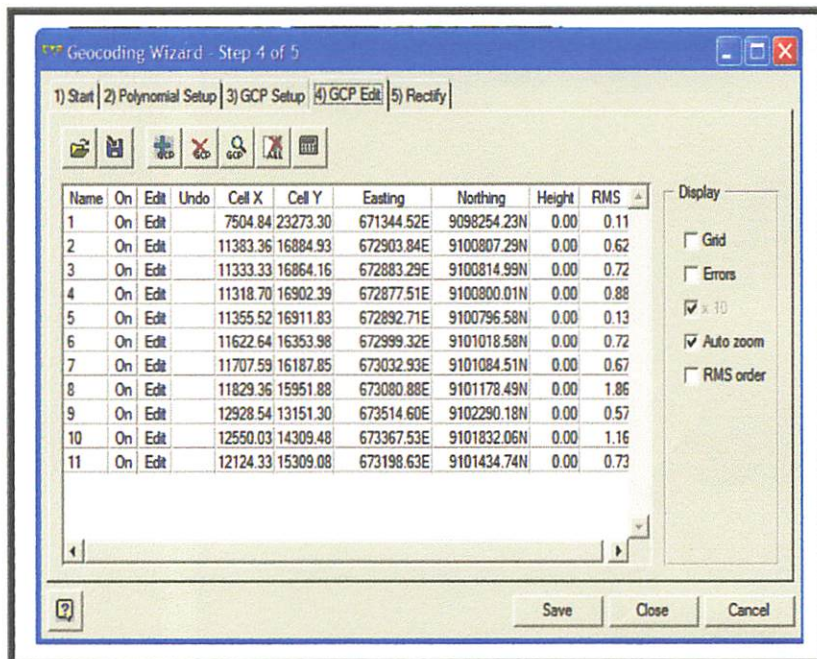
Geocoding Wizard - Step 4 of 5

1) Start | 2) Polynomial Setup | 3) GCP Setup | 4) GCP Edit | 5) Rectify

| Name | On | Edit | Undo | Cell X | Cell Y | Easting | Northing | Height | RMS |
|---|---|---|---|---|---|---|---|---|---|
| 1 | On | Edit | | 7504.84 | 23273.30 | 671344.52E | 9098254.23N | 0.00 | 0.11 |
| 2 | On | Edit | | 11383.36 | 16884.93 | 672903.84E | 9100807.29N | 0.00 | 0.62 |
| 3 | On | Edit | | 11333.33 | 16864.16 | 672883.29E | 9100814.99N | 0.00 | 0.72 |
| 4 | On | Edit | | 11318.70 | 16902.39 | 672877.51E | 9100800.01N | 0.00 | 0.88 |
| 5 | On | Edit | | 11355.52 | 16911.83 | 672892.71E | 9100796.58N | 0.00 | 0.13 |
| 6 | On | Edit | | 11622.64 | 16353.98 | 672999.32E | 9101018.58N | 0.00 | 0.72 |
| 7 | On | Edit | | 11707.59 | 16187.85 | 673032.93E | 9101084.51N | 0.00 | 0.67 |
| 8 | On | Edit | | 11829.36 | 15951.88 | 673080.88E | 9101178.49N | 0.00 | 1.86 |
| 9 | On | Edit | | 12928.54 | 13151.30 | 673514.60E | 9102290.18N | 0.00 | 0.57 |
| 10 | On | Edit | | 12550.03 | 14309.48 | 673367.53E | 9101832.06N | 0.00 | 1.16 |
| 11 | On | Edit | | 12124.33 | 15309.08 | 673198.63E | 9101434.74N | 0.00 | 0.73 |

Display
Grid
Errors
x 10
Auto zoom
RMS order

Save Close Cancel